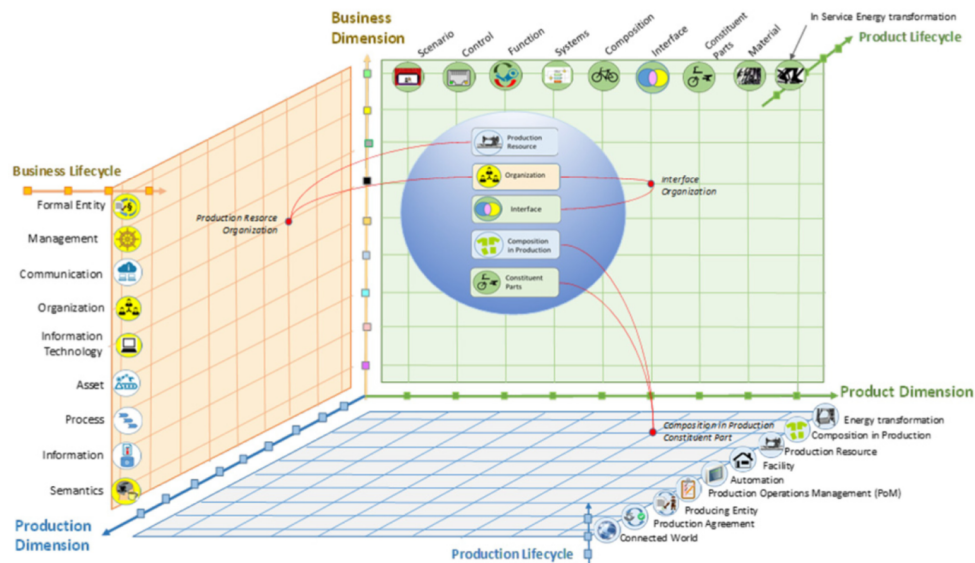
Business Dimension

Scenario
Control
Function
Systems
Composition
Interface
Constituent Parts
Material
In Service Energy transformation

Product Lifecycle

Business Lifecycle

Formal Entity
Management
Communication
Organization
Information Technology
Asset
Process
Information
Semantics

Production Resource
Organization
Interface
Composition in Production
Constituent Parts

Production Resore Organization

Interface Organization

Product Dimension

Composition in Production Constituent Part

Energy transformation
Composition in Production
Production Resource
Facility
Automation
Production Operations Management (PoM)
Producing Entity
Production Agreement
Connected World

Production Dimension

Production Lifecycle